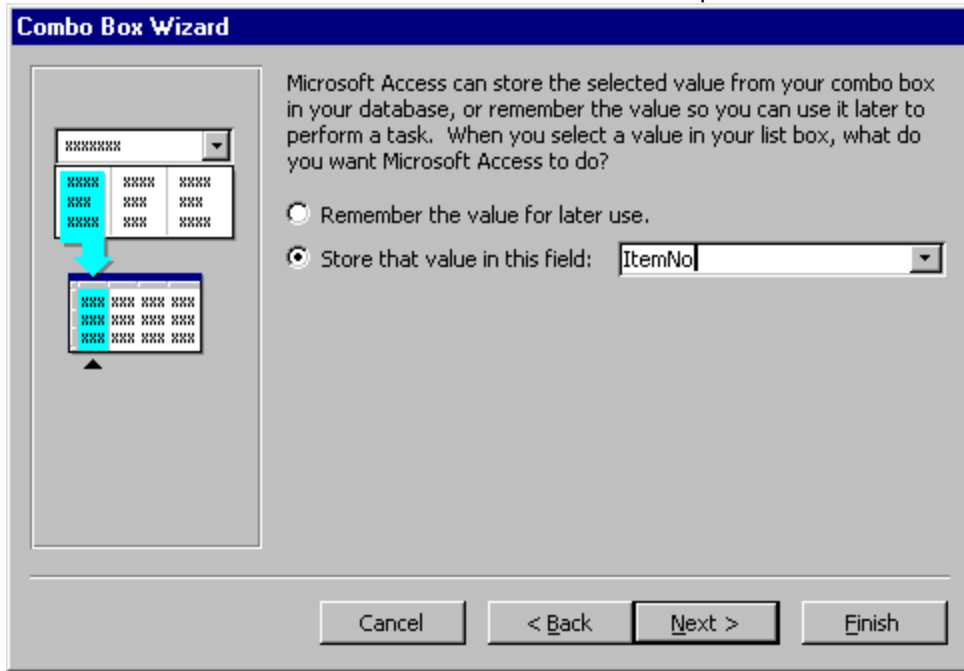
Combo Box Wizard

Microsoft Access can store the selected value from your combo box in your database, or remember the value so you can use it later to perform a task. When you select a value in your list box, what do you want Microsoft Access to do?

Remember the value for later use.

Store that value in this field: ItemNo

Cancel

< Back

Next >

Finish